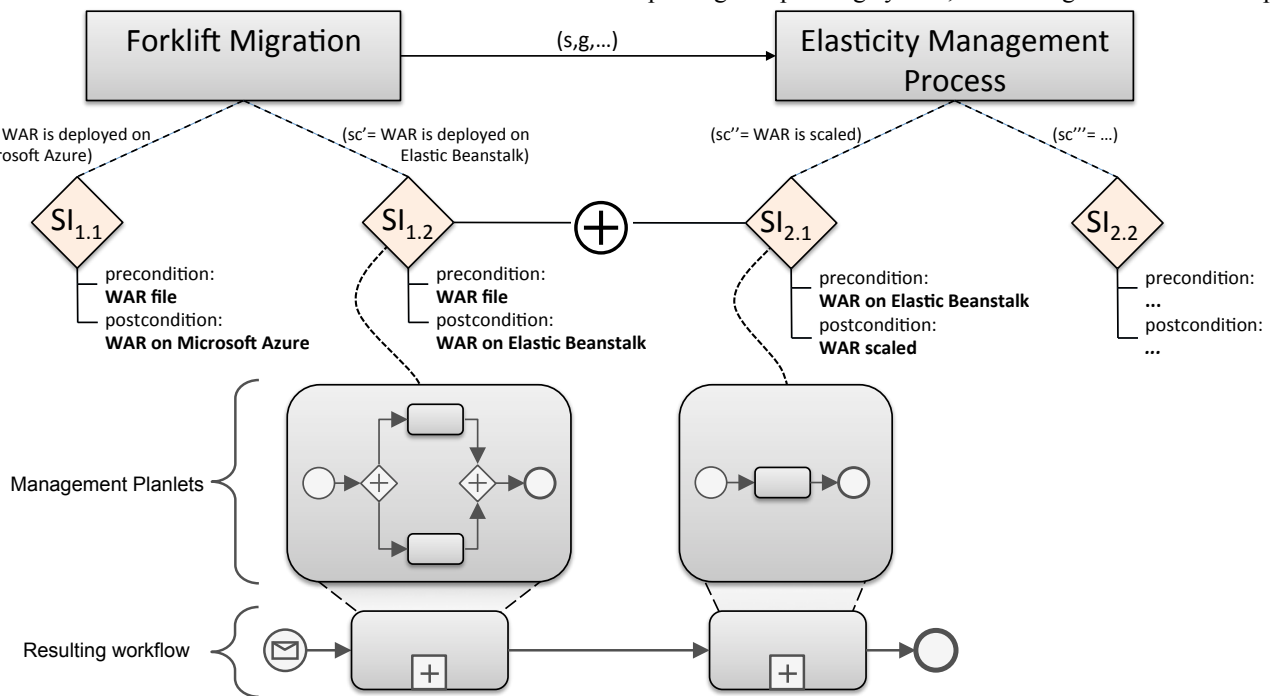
Forklift Migration

(s,g,...)

Elasticity Management Process

WAR is deployed on rosoft Azure)

(sc'= WAR is deployed on Elastic Beanstalk)

(sc''= WAR is scaled)

(sc'''= ...)

$SI_{1.1}$

precondition:
**WAR file**
postcondition:
**WAR on Microsoft Azure**

$SI_{1.2}$

precondition:
**WAR file**
postcondition:
**WAR on Elastic Beanstalk**

$SI_{2.1}$

precondition:
**WAR on Elastic Beanstalk**
postcondition:
**WAR scaled**

$SI_{2.2}$

precondition:
**...**
postcondition:
**...**

Management Planlets

Resulting workflow